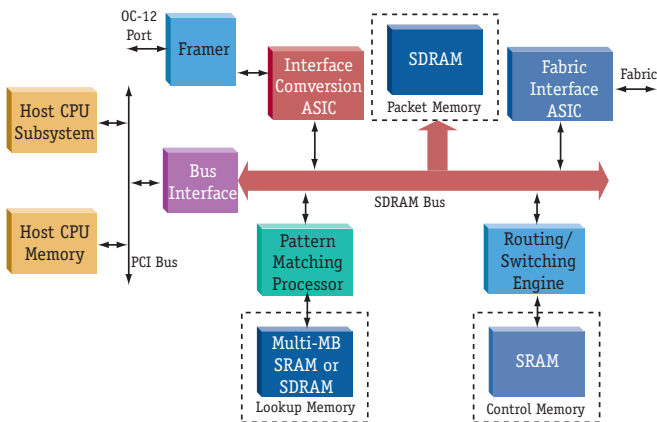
OC-12 Port

Framer

Interface Comversion ASIC

SDRAM

Packet Memory

Fabric Interface ASIC

Fabric

Host CPU Subsystem

Bus Interface

SDRAM Bus

Host CPU Memory

PCI Bus

Pattern Matching Processor

Routing/ Switching Engine

Multi-MB SRAM or SDRAM

Lookup Memory

SRAM

Control Memory